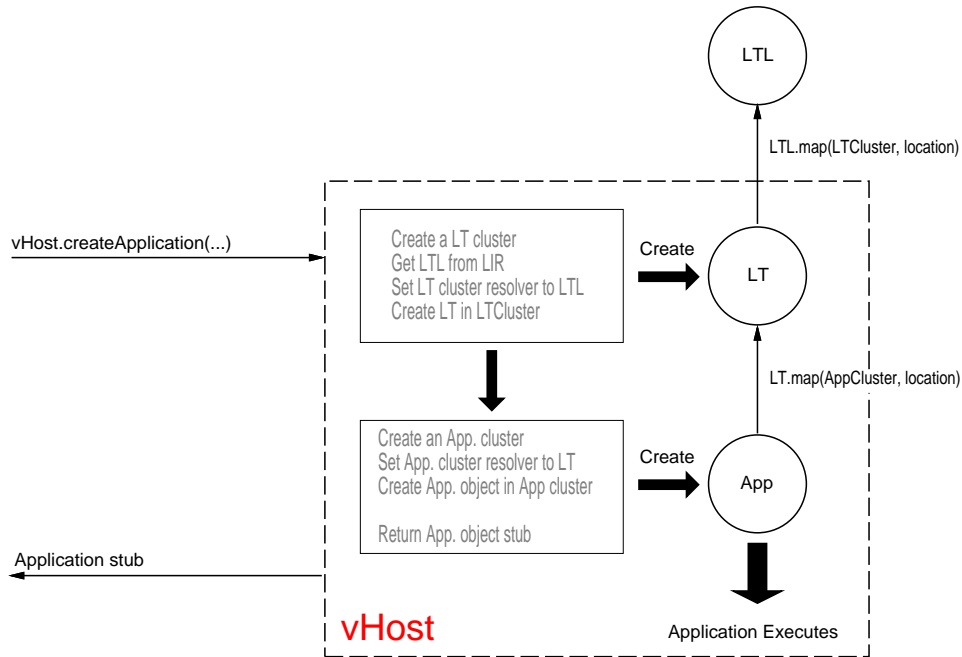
LTL

LTL.map(LTCluster, location)

vHost.createApplication(...)

Create a LT cluster
Get LTL from LIR
Set LT cluster resolver to LTL
Create LT in LTCluster

Create

LT

LT.map(AppCluster, location)

Create an App. cluster
Set App. cluster resolver to LT
Create App. object in App cluster

Return App. object stub

Create

App

Application stub

vHost

Application Executes